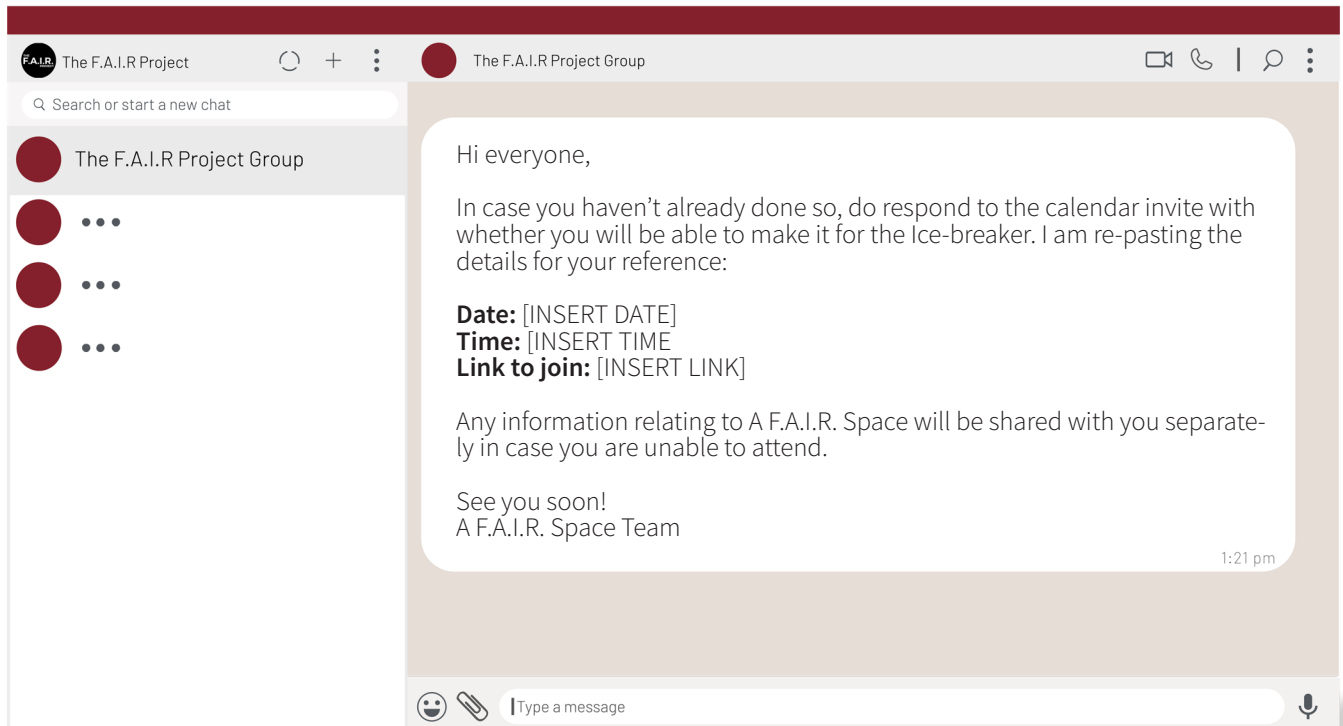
F.A.I.R. The F.A.I.R Project

The F.A.I.R Project Group

Search or start a new chat

The F.A.I.R Project Group

•••

•••

•••

Hi everyone,

In case you haven't already done so, do respond to the calendar invite with whether you will be able to make it for the Ice-breaker. I am re-pasting the details for your reference:

**Date:** [INSERT DATE]
**Time:** [INSERT TIME
**Link to join:** [INSERT LINK]

Any information relating to A F.A.I.R. Space will be shared with you separately in case you are unable to attend.

See you soon!
A F.A.I.R. Space Team

1:21 pm

Type a message